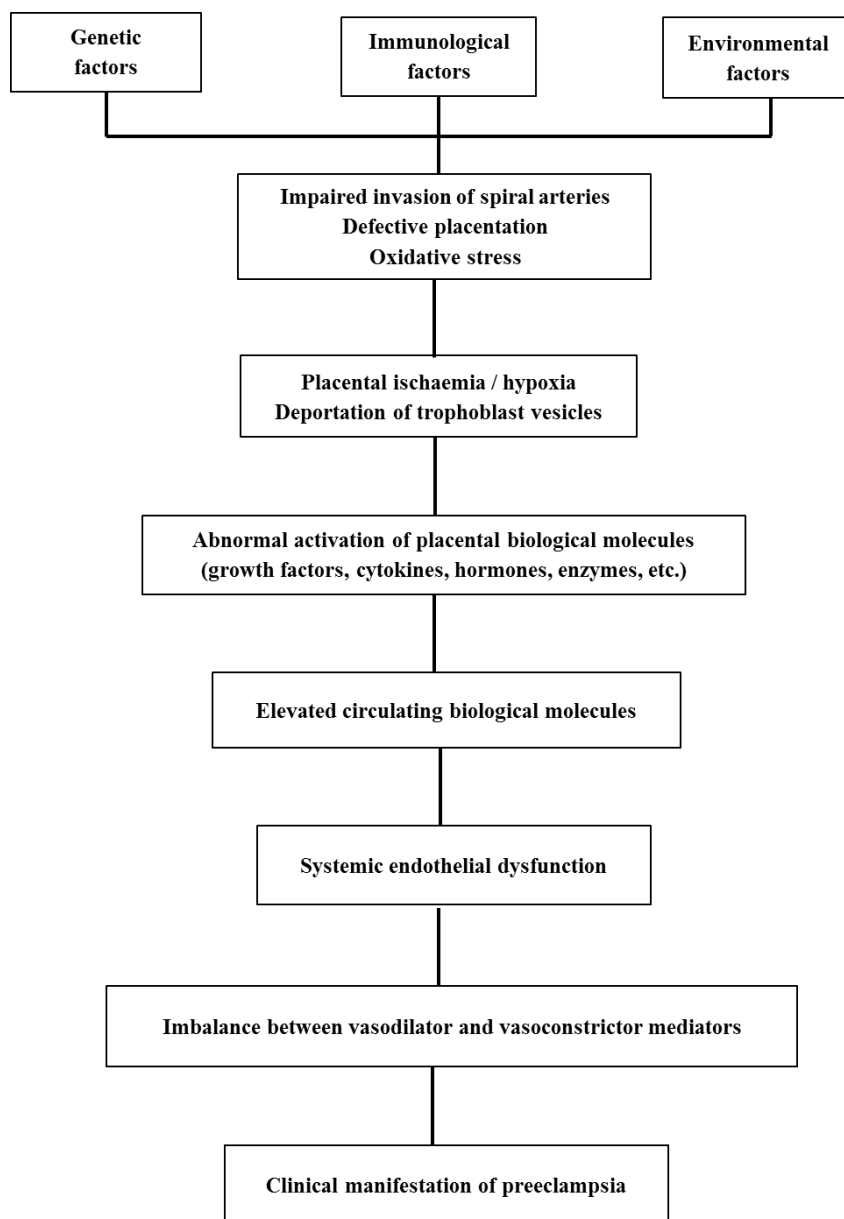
Genetic factors

Immunological factors

Environmental factors

Impaired invasion of spiral arteries
Defective placentation
Oxidative stress

Placental ischaemia / hypoxia
Deportation of trophoblast vesicles

Abnormal activation of placental biological molecules
(growth factors, cytokines, hormones, enzymes, etc.)

Elevated circulating biological molecules

Systemic endothelial dysfunction

Imbalance between vasodilator and vasoconstrictor mediators

Clinical manifestation of preeclampsia